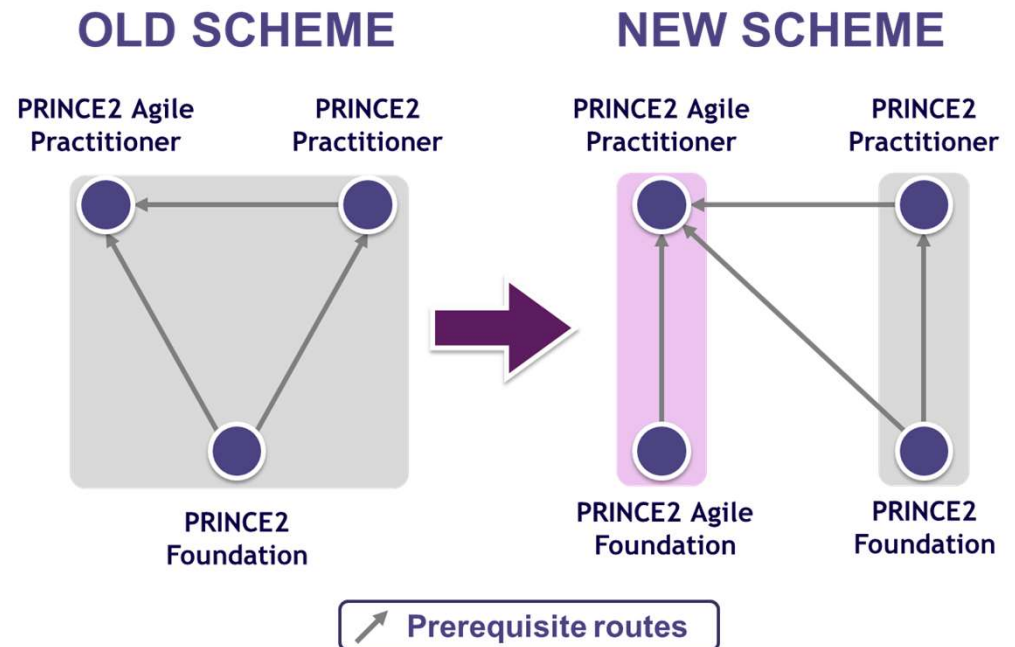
OLD SCHEME

PRINCE2 Agile Practitioner

PRINCE2 Practitioner

PRINCE2 Foundation

NEW SCHEME

PRINCE2 Agile Practitioner

PRINCE2 Practitioner

PRINCE2 Agile Foundation

PRINCE2 Foundation

Prerequisite routes